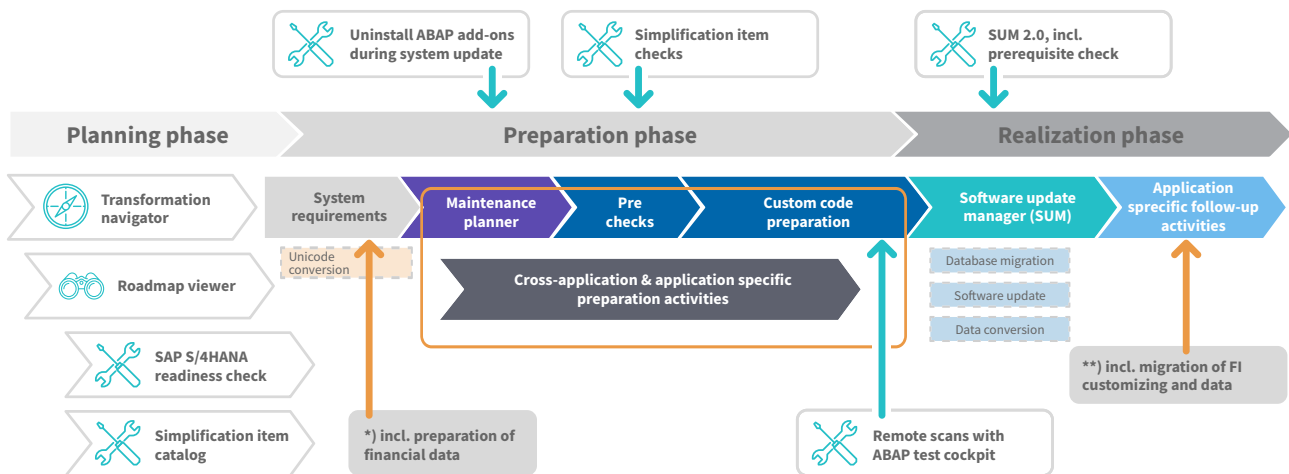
Uninstall ABAP add-ons during system update

Simplification item checks

SUM 2.0, incl. prerequisite check

Planning phase

Preparation phase

Realization phase

Transformation navigator

System requirements

Maintenance planner

Pre checks

Custom code preparation

Software update manager (SUM)

Application sprecific follow-up activities

Unicode conversion

Roadmap viewer

Cross-application & application specific preparation activities

Database migration

Software update

Data conversion

SAP S/4HANA readiness check

**) incl. migration of FI customizing and data

Simplification item catalog

*) incl. preparation of financial data

Remote scans with ABAP test cockpit